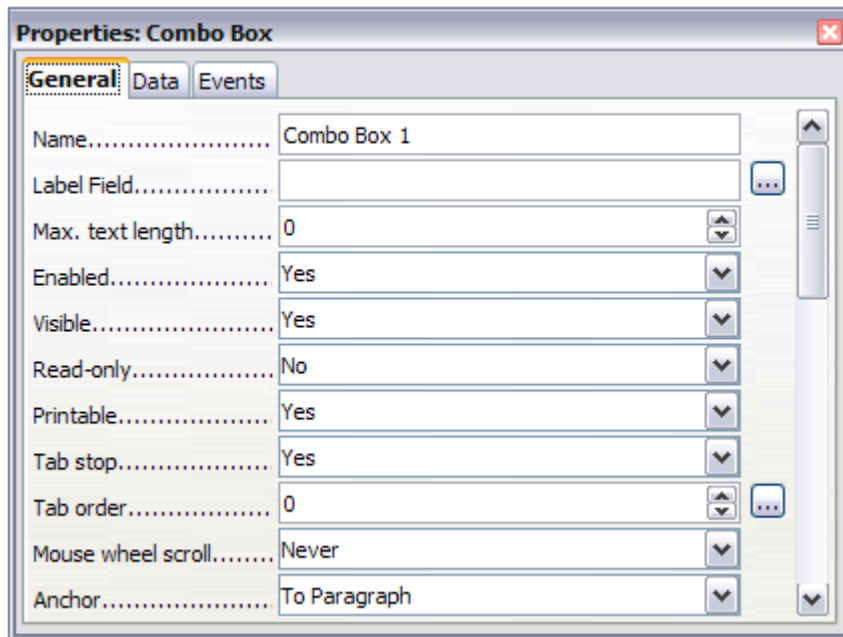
Properties: Combo Box

General Data Events

| | |
|---|---|
| Name...................... | Combo Box 1 |
| Label Field................ | |
| Max. text length.......... | 0 |
| Enabled.................... | Yes |
| Visible...................... | Yes |
| Read-only.................. | No |
| Printable................... | Yes |
| Tab stop.................... | Yes |
| Tab order.................. | 0 |
| Mouse wheel scroll........ | Never |
| Anchor...................... | To Paragraph |